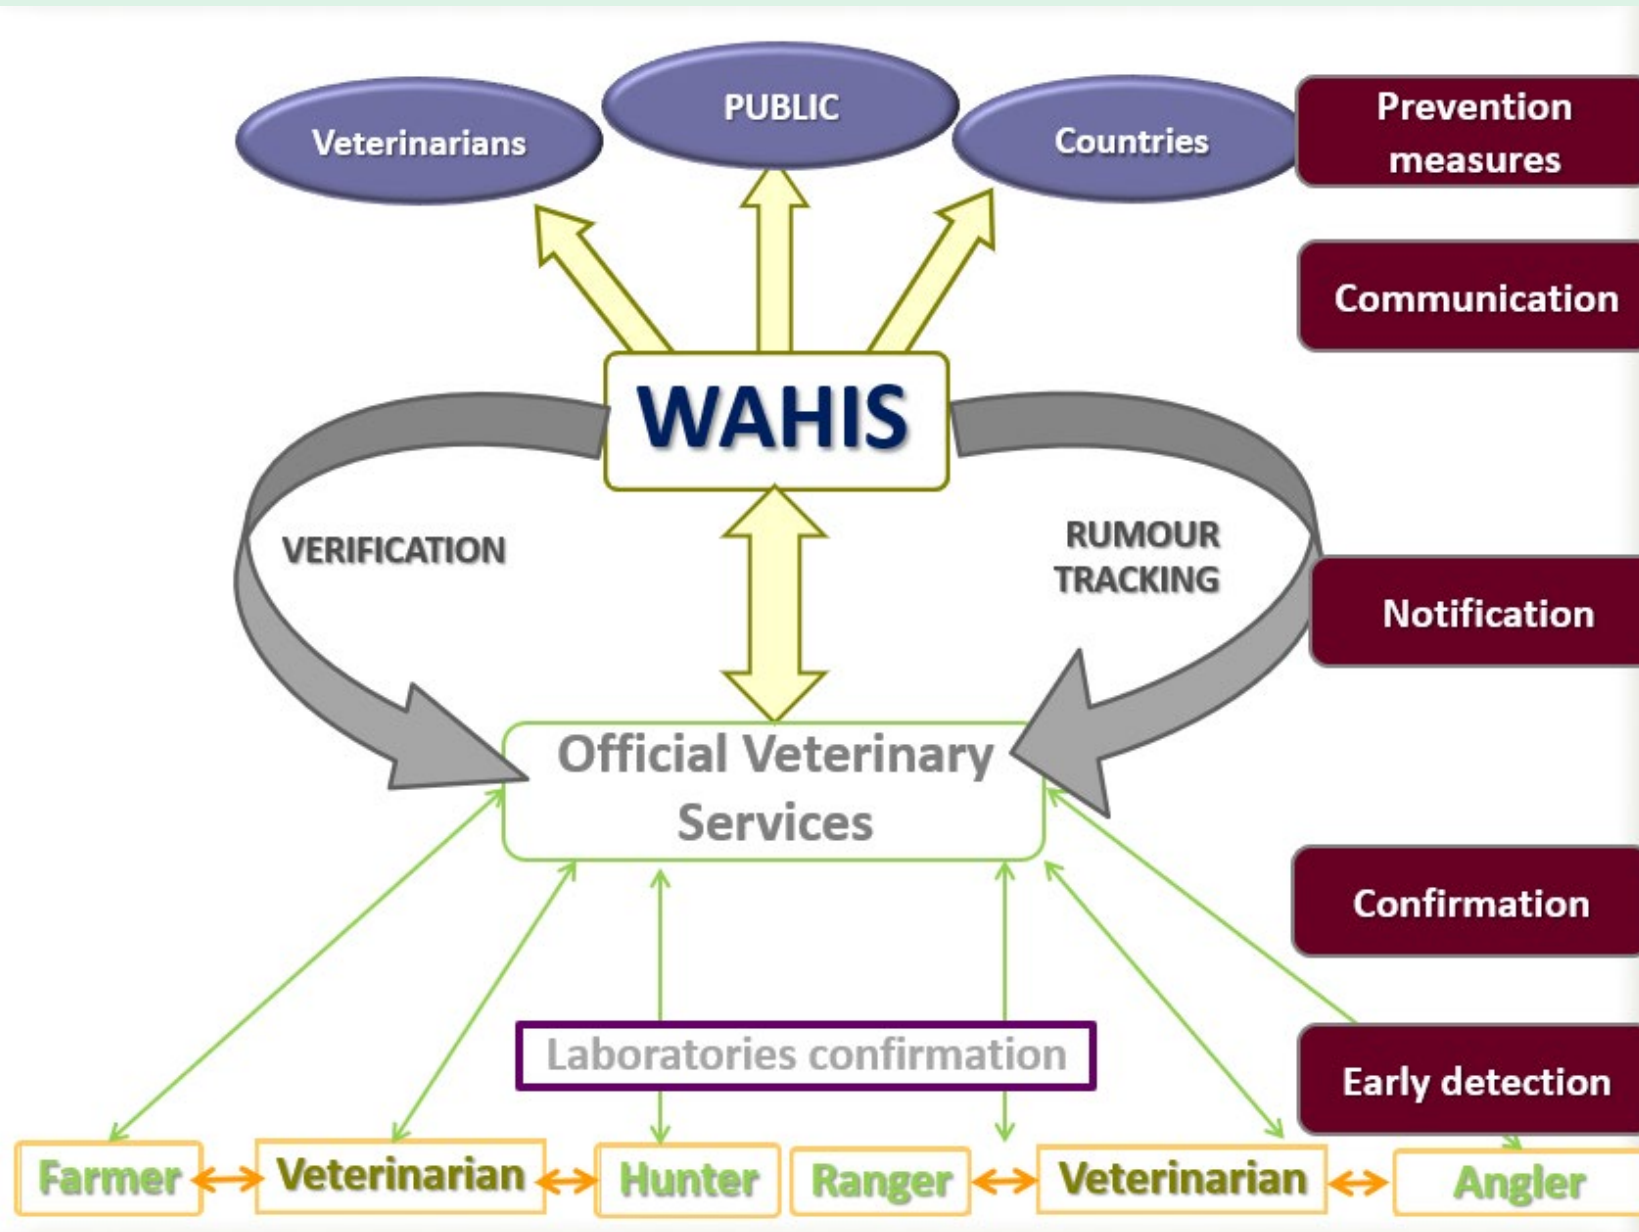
Veterinarians

PUBLIC

Countries

Prevention measures

Communication

WAHIS

VERIFICATION

RUMOUR TRACKING

Notification

Official Veterinary Services

Confirmation

Laboratories confirmation

Early detection

Farmer

Veterinarian

Hunter

Ranger

Veterinarian

Angler